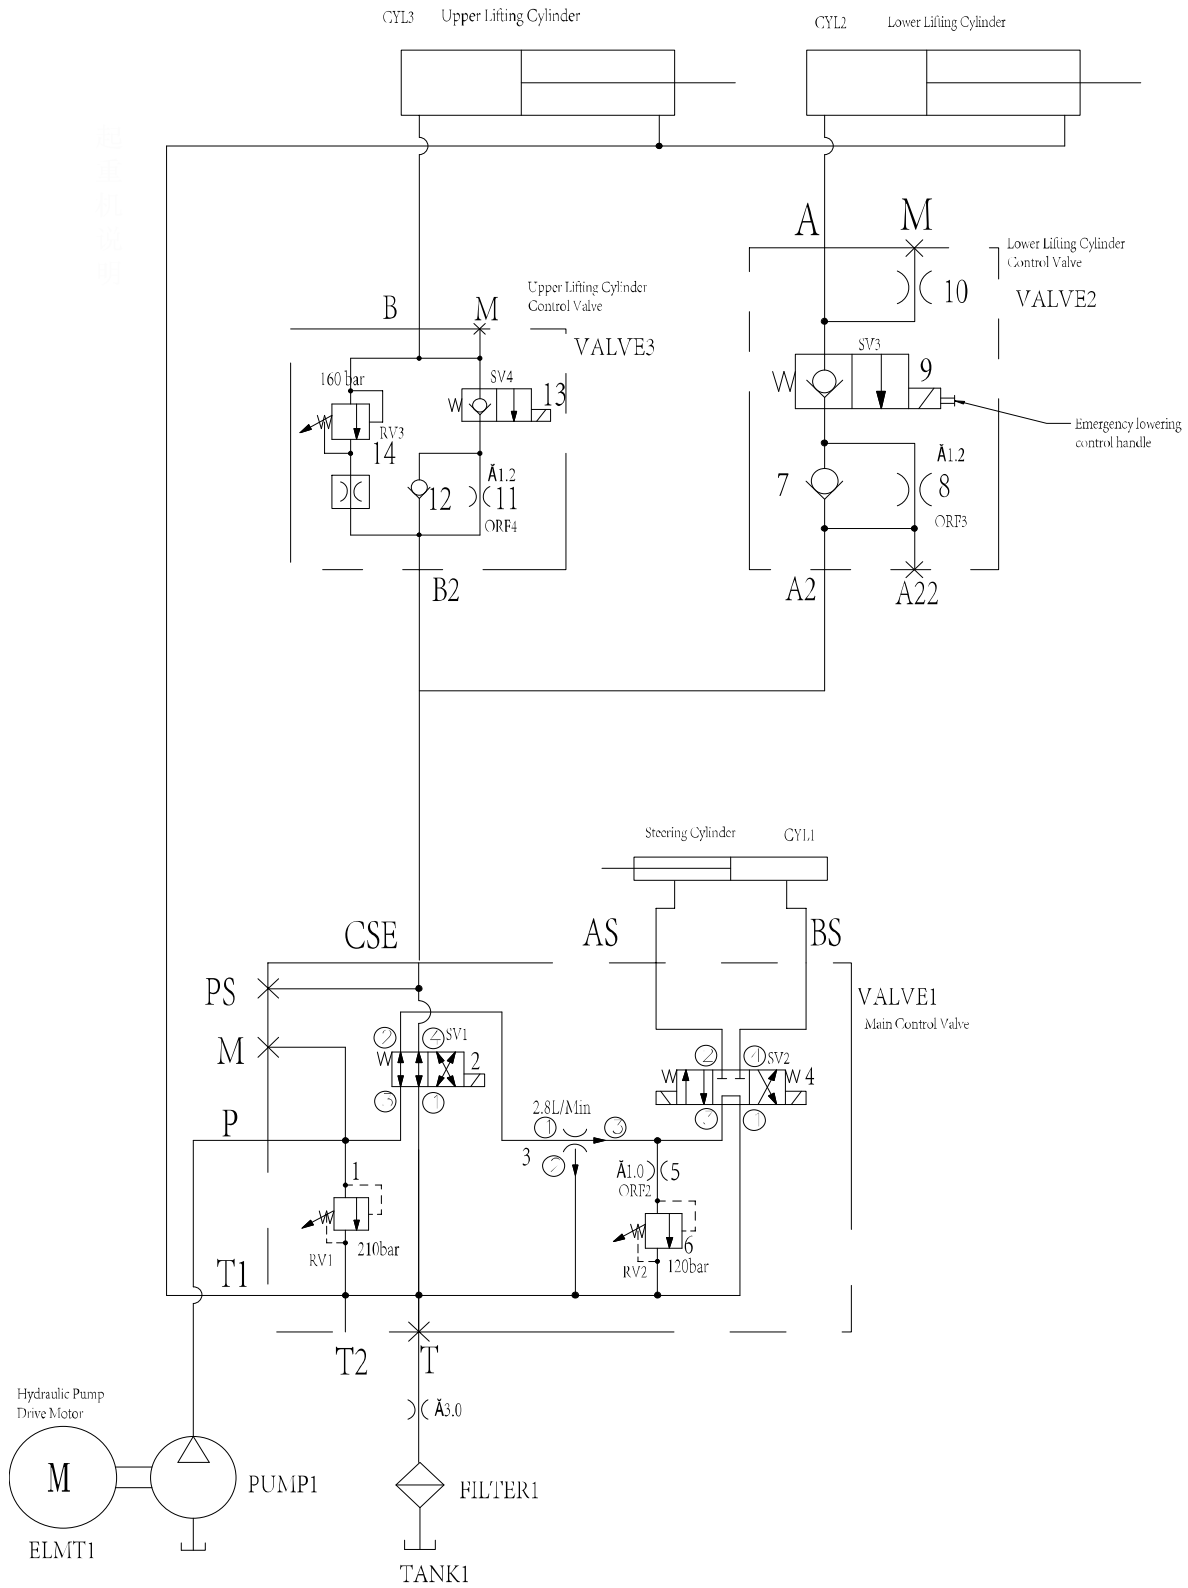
CYL3 Upper Lifting Cylinder

CYL2 Lower Lifting Cylinder

A M

Lower Lifting Cylinder Control Valve

10

VALVE2

B M

Upper Lifting Cylinder Control Valve

VALVE3

SV3

9

160 bar

SV4

13

RV3

14

Emergency lowering control handle

Ă1.2

7

8

12

11

ORF3

ORF4

Ă1.2

B2

A2

A22

Steering Cylinder

CYL1

CSE

AS

BS

PS

VALVE1

Main Control Valve

M

SV1

2

SV2

4

2.8L/Min

P

3

Ă1.0

5

1

ORF2

6

RV1

210bar

RV2

120bar

T1

T2

T

Hydraulic Pump Drive Motor

Ă3.0

M

PUMP1

FILTER1

ELMT1

TANK1